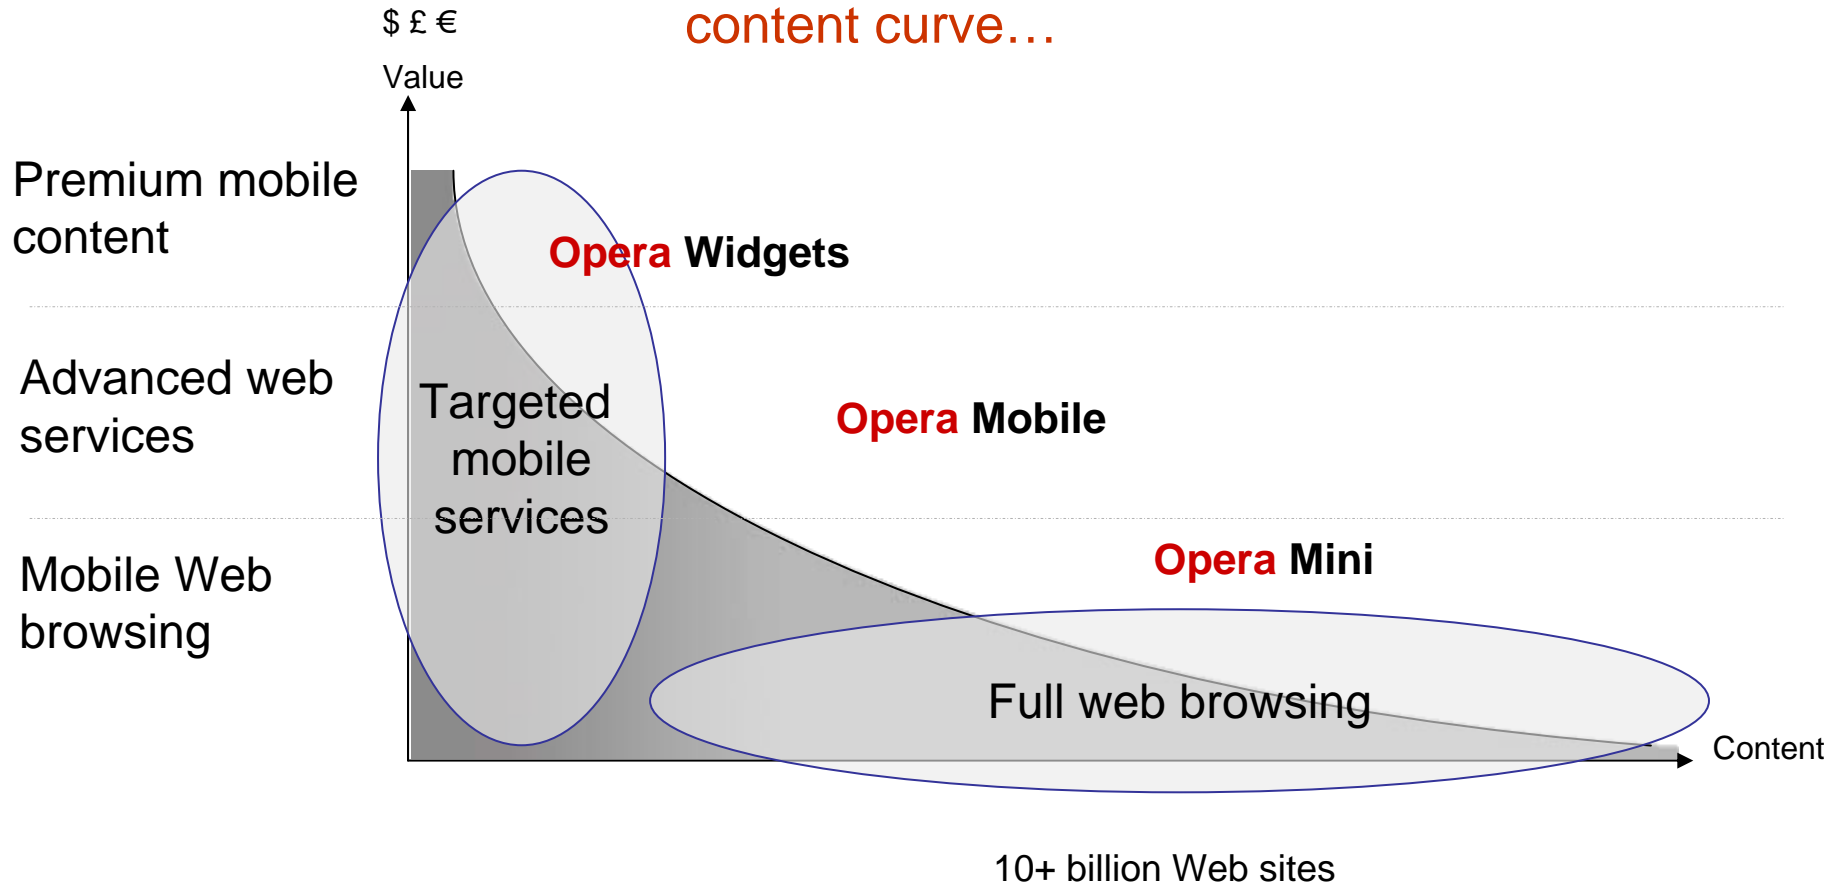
content curve…

$ £ €

Value

Premium mobile content

Opera Widgets

Advanced web services

Targeted mobile services

Opera Mobile

Mobile Web browsing

Opera Mini

Full web browsing

Content

10+ billion Web sites